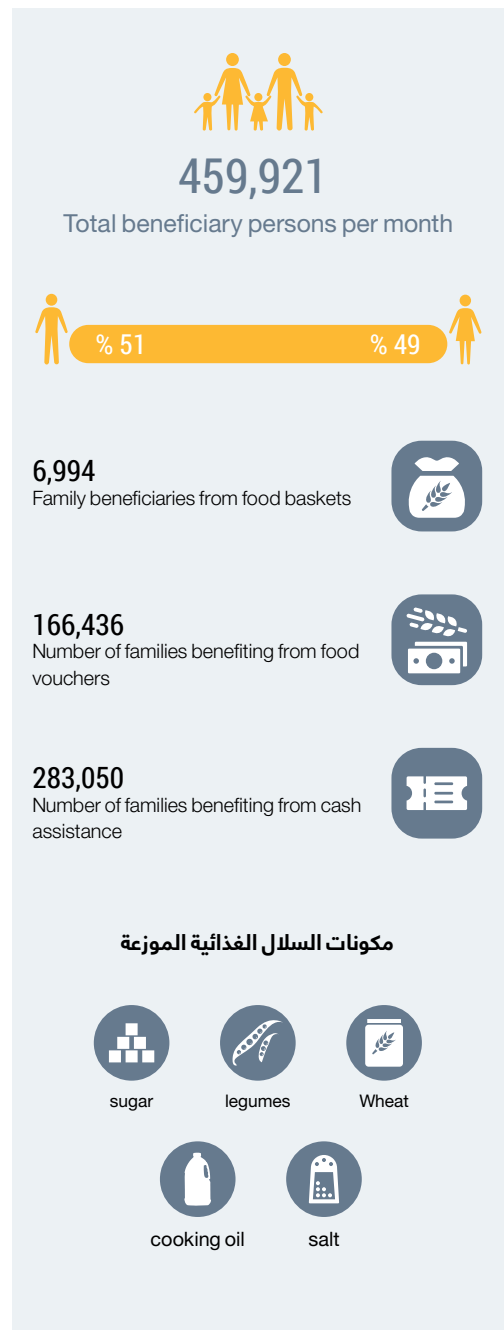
459,921
Total beneficiary persons per month

% 51 % 49

6,994
Family beneficiaries from food baskets

166,436
Number of families benefiting from food vouchers

283,050
Number of families benefiting from cash assistance

مكونات السلال الغذائية الموزعة

sugar legumes Wheat

cooking oil salt